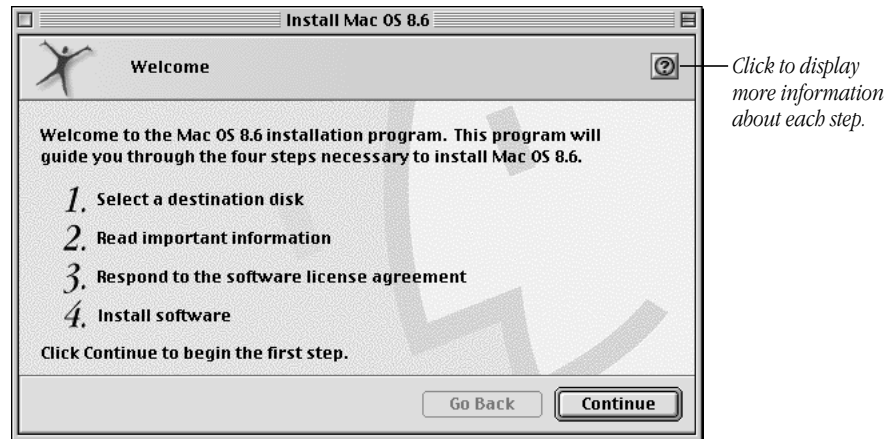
Install Mac OS 8.6

Welcome

?

Click to display more information about each step.

Welcome to the Mac OS 8.6 installation program. This program will guide you through the four steps necessary to install Mac OS 8.6.

1. Select a destination disk

2. Read important information

3. Respond to the software license agreement

4. Install software

Click Continue to begin the first step.

Go Back

Continue